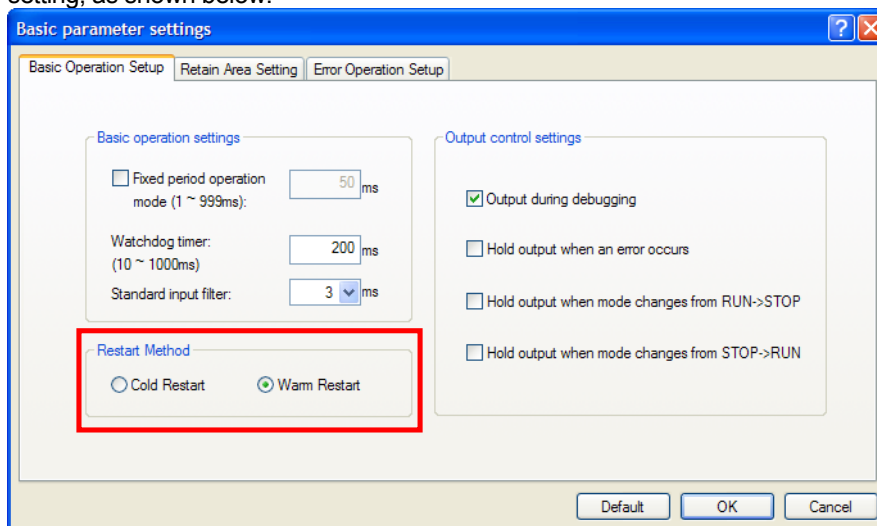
setting, as shown below.

Basic parameter settings

Basic Operation Setup | Retain Area Setting | Error Operation Setup

Basic operation settings

Fixed period operation mode (1 ~ 999ms): 50 ms

Watchdog timer: (10 ~ 1000ms) 200 ms

Standard input filter: 3 ms

Restart Method

Cold Restart

Warm Restart

Output control settings

Output during debugging

Hold output when an error occurs

Hold output when mode changes from RUN->STOP

Hold output when mode changes from STOP->RUN

Default | OK | Cancel